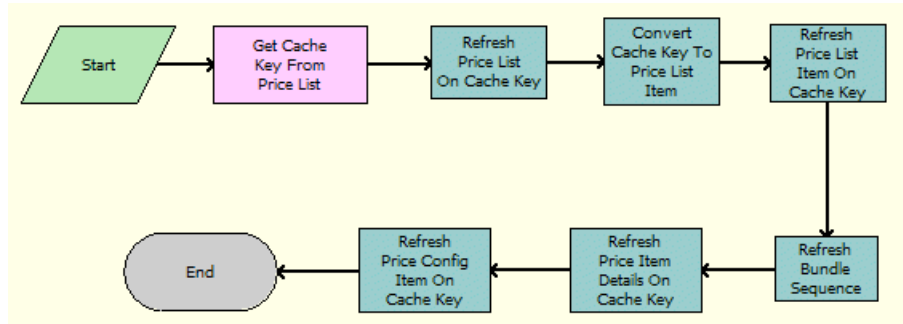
Start

Get Cache Key From Price List

Refresh Price List On Cache Key

Convert Cache Key To Price List Item

Refresh Price List Item On Cache Key

Refresh Bundle Sequence

Refresh Price Item Details On Cache Key

Refresh Price Config Item On Cache Key

End